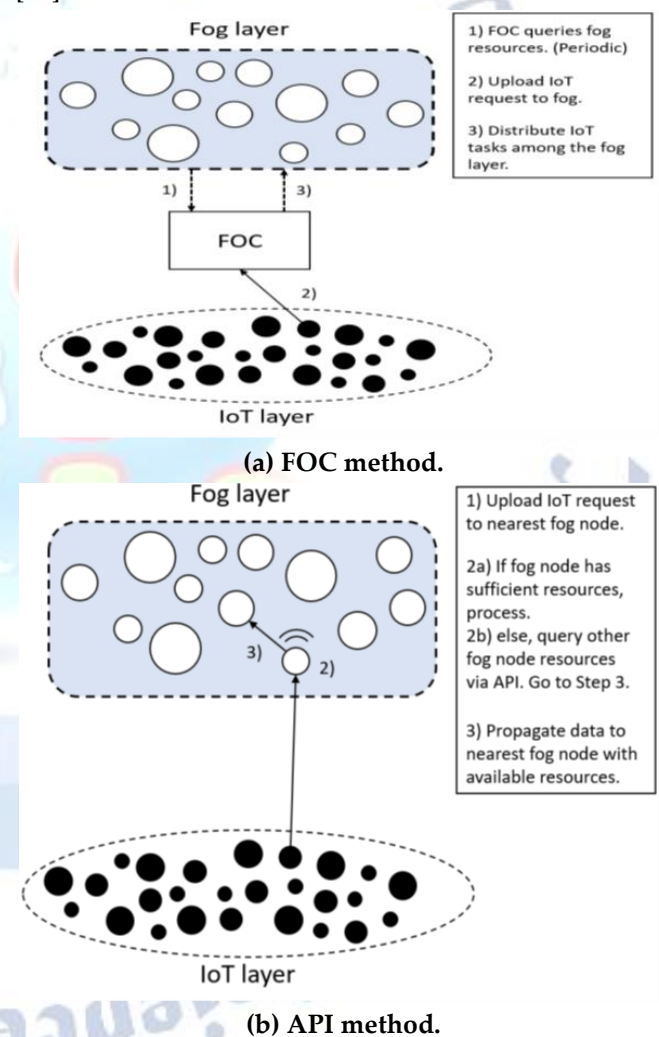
Fog layer

1) FOC queries fog resources. (Periodic)

2) Upload IoT request to fog.

3) Distribute IoT tasks among the fog layer.

1)

3)

FOC

2)

IoT layer

(a) FOC method.

Fog layer

1) Upload IoT request to nearest fog node.

2a) If fog node has sufficient resources, process.
2b) else, query other fog node resources via API. Go to Step 3.

3) Propagate data to nearest fog node with available resources.

3)

2)

IoT layer

(b) API method.